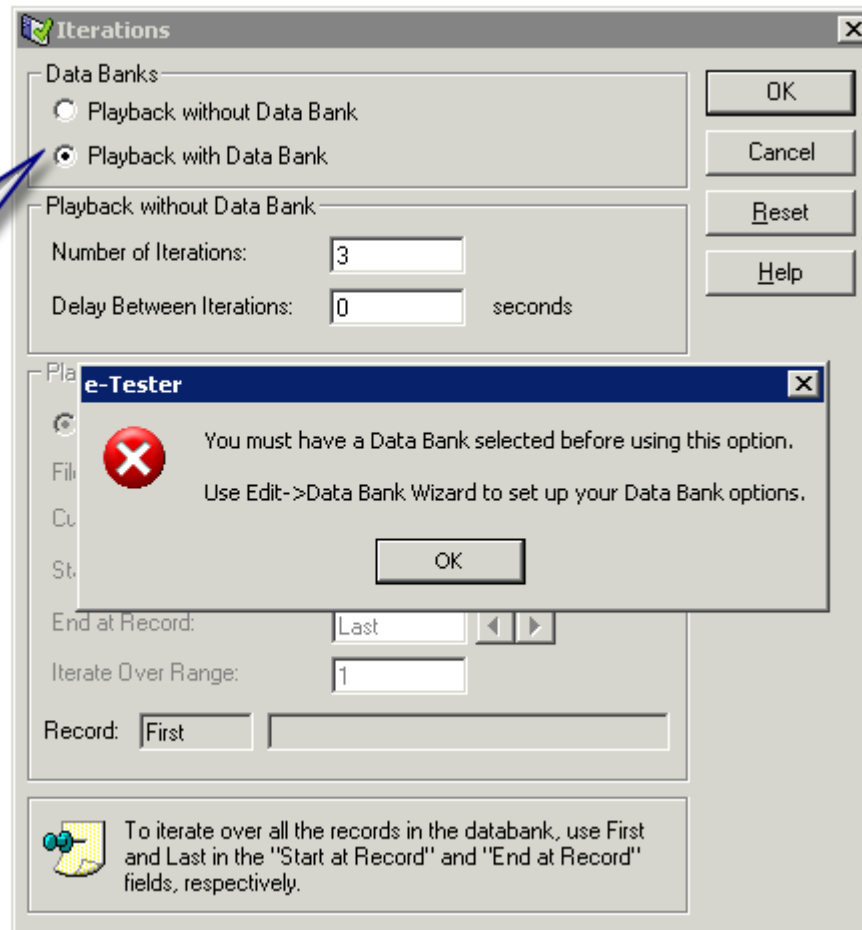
Iterations

Data Banks

Playback without Data Bank

Playback with Data Bank

OK

Cancel

Reset

Help

Playback without Data Bank

Number of Iterations: 3

Delay Between Iterations: 0 seconds

Pla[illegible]

Fil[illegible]

Cu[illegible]

St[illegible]

End at Record: Last

Iterate Over Range: 1

Record: First

e-Tester

You must have a Data Bank selected before using this option.

Use Edit->Data Bank Wizard to set up your Data Bank options.

OK

To iterate over all the records in the databank, use First and Last in the "Start at Record" and "End at Record" fields, respectively.